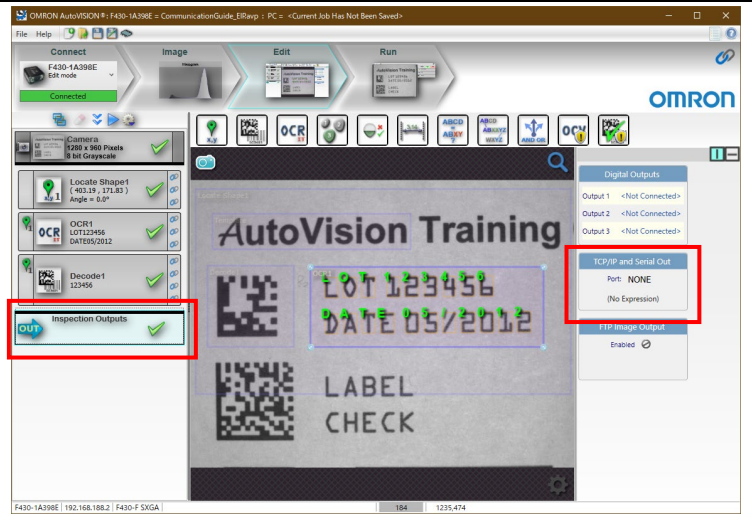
OMRON AutoVISION®: F430-1A398E = CommunicationGuide_EIRavp : PC = <Current Job Has Not Been Saved>

File Help

Connect
Image
Edit
Run

F430-1A398E
Edit mode

Connected

OMRON

Camera
1280 x 960 Pixels
8 bit Grayscale

Locate Shape1
( 403.19 , 171.83 )
Angle = 0.0°

OCR1
LOT123456
DATE05/2012

Decode1
123456

Inspection Outputs

OCR

AND OR

AutoVision Training

LOT 123456
DATE 05/2012

LOT 123456
DATE 05/2012

LABEL
CHECK

Digital Outputs
Output 1 <Not Connected>
Output 2 <Not Connected>
Output 3 <Not Connected>

TCP/IP and Serial Out
Port: NONE
(No Expression)

FTP Image Output
Enabled

F430-1A398E | 192.168.188.2 | F430-F SXGA | 184 | 1235,474